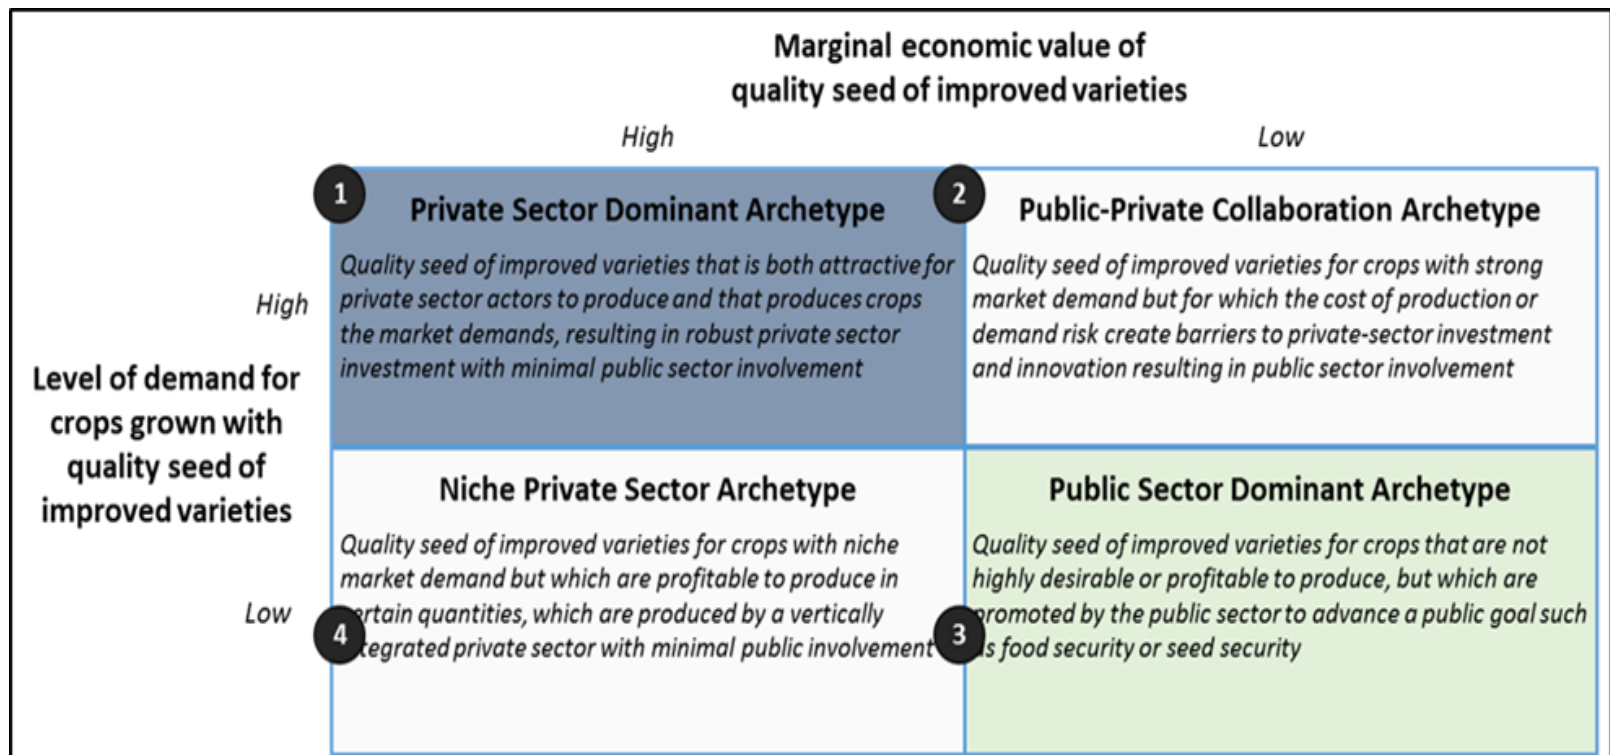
Marginal economic value of quality seed of improved varieties

High

Low

Level of demand for crops grown with quality seed of improved varieties

High

Low

1

Private Sector Dominant Archetype

Quality seed of improved varieties that is both attractive for private sector actors to produce and that produces crops the market demands, resulting in robust private sector investment with minimal public sector involvement

2

Public-Private Collaboration Archetype

Quality seed of improved varieties for crops with strong market demand but for which the cost of production or demand risk create barriers to private-sector investment and innovation resulting in public sector involvement

Niche Private Sector Archetype

Quality seed of improved varieties for crops with niche market demand but which are profitable to produce in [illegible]rtain quantities, which are produced by a vertically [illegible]tegrated private sector with minimal public involvement

4

Public Sector Dominant Archetype

Quality seed of improved varieties for crops that are not highly desirable or profitable to produce, but which are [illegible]romoted by the public sector to advance a public goal such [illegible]s food security or seed security

3